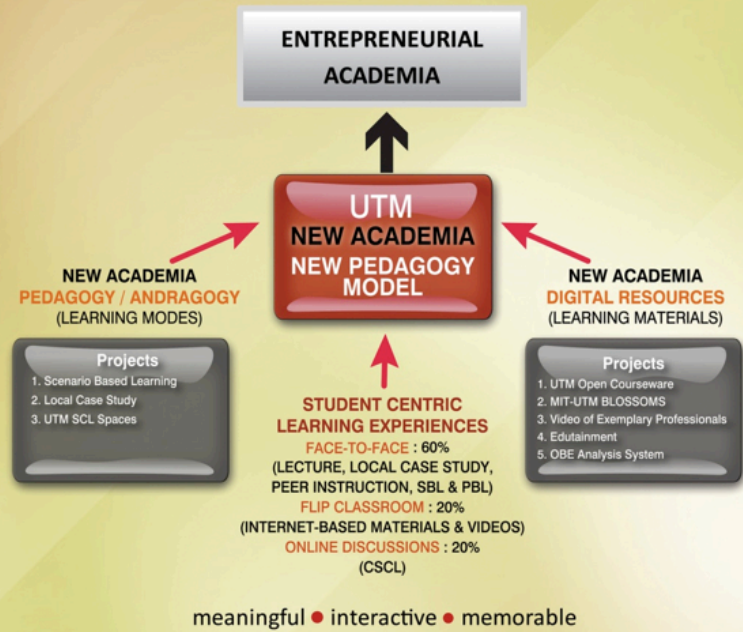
ENTREPRENEURIAL ACADEMIA

UTM
NEW ACADEMIA
NEW PEDAGOGY MODEL

NEW ACADEMIA
PEDAGOGY / ANDRAGOGY
(LEARNING MODES)

Projects
1. Scenario Based Learning
2. Local Case Study
3. UTM SCL Spaces

NEW ACADEMIA
DIGITAL RESOURCES
(LEARNING MATERIALS)

Projects
1. UTM Open Courseware
2. MIT-UTM BLOSSOMS
3. Video of Exemplary Professionals
4. Edutainment
5. OBE Analysis System

STUDENT CENTRIC
LEARNING EXPERIENCES
FACE-TO-FACE : 60%
(LECTURE, LOCAL CASE STUDY, PEER INSTRUCTION, SBL & PBL)
FLIP CLASSROOM : 20%
(INTERNET-BASED MATERIALS & VIDEOS)
ONLINE DISCUSSIONS : 20%
(CSCL)

meaningful • interactive • memorable